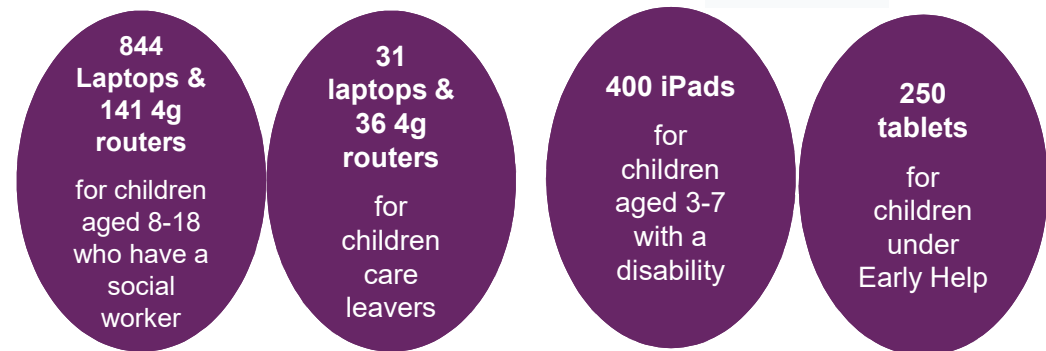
844 Laptops & 141 4g routers

for children aged 8-18 who have a social worker

31 laptops & 36 4g routers

for children care leavers

400 iPads

for children aged 3-7 with a disability

250 tablets

for children under Early Help